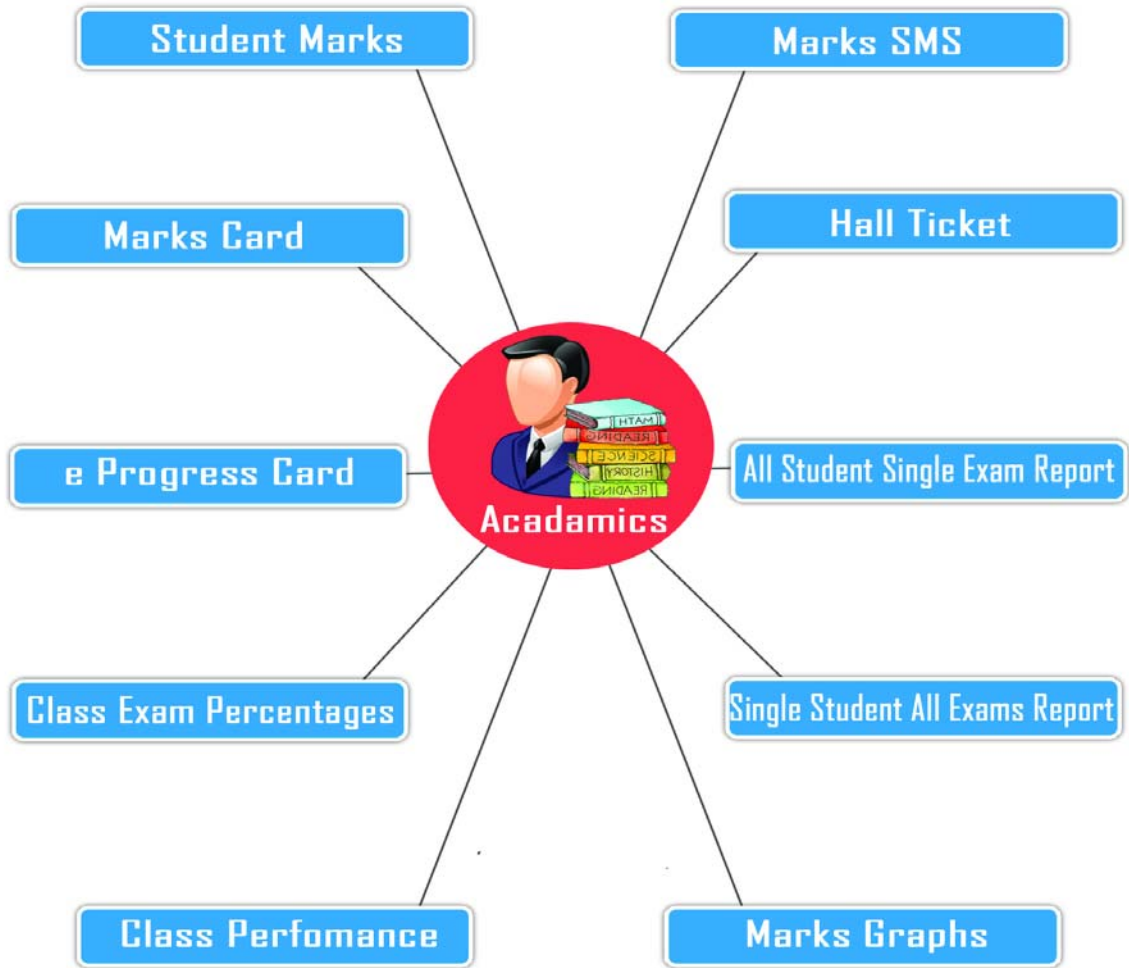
Student Marks

Marks SMS

Marks Card

Hall Ticket

MATH
READING
SCIENCE
HISTORY
READING

Acadamics

e Progress Card

All Student Single Exam Report

Class Exam Percentages

Single Student All Exams Report

Class Perfomance

Marks Graphs